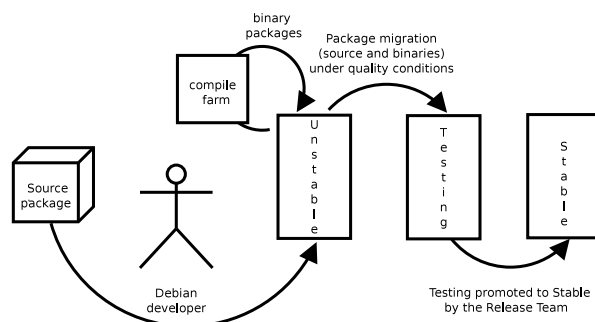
binary packages

Package migration (source and binaries) under quality conditions

compile farm

Source package

Unstable

Testing

Stable

Debian developer

Testing promoted to Stable by the Release Team